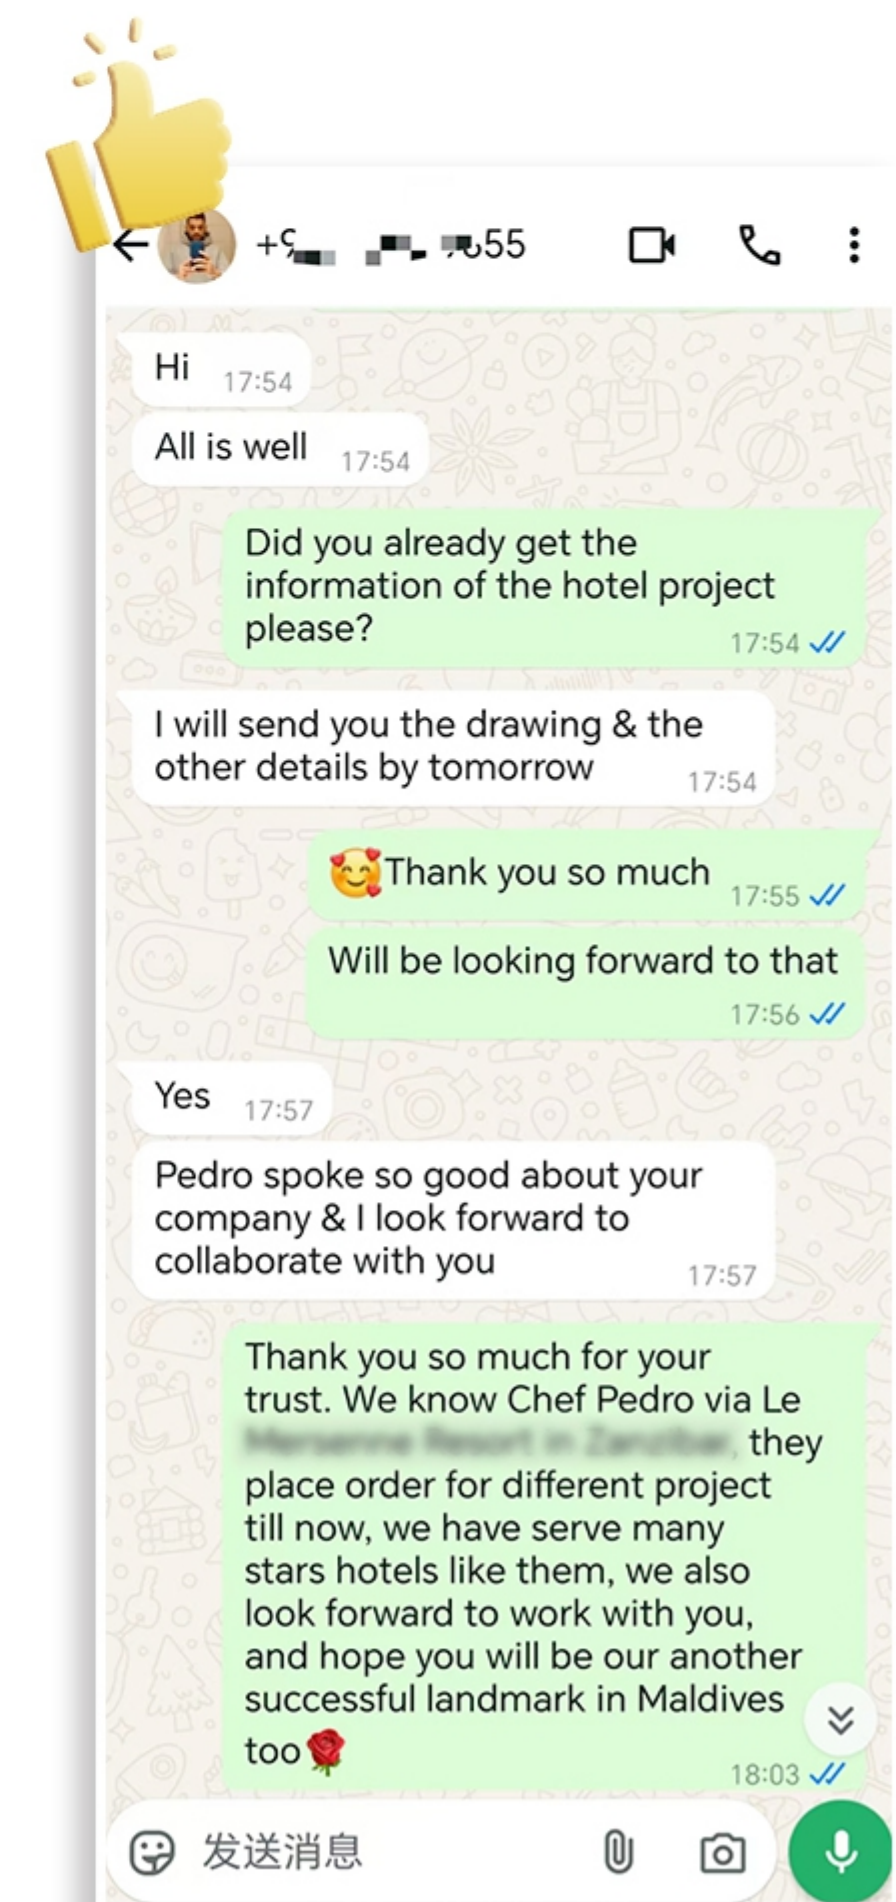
+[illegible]55

Hi 17:54

All is well 17:54

Did you already get the information of the hotel project please? 17:54

I will send you the drawing & the other details by tomorrow 17:54

🥰Thank you so much 17:55

Will be looking forward to that 17:56

Yes 17:57

Pedro spoke so good about your company & I look forward to collaborate with you 17:57

Thank you so much for your trust. We know Chef Pedro via Le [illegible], they place order for different project till now, we have serve many stars hotels like them, we also look forward to work with you, and hope you will be our another successful landmark in Maldives too🌹 18:03

发送消息